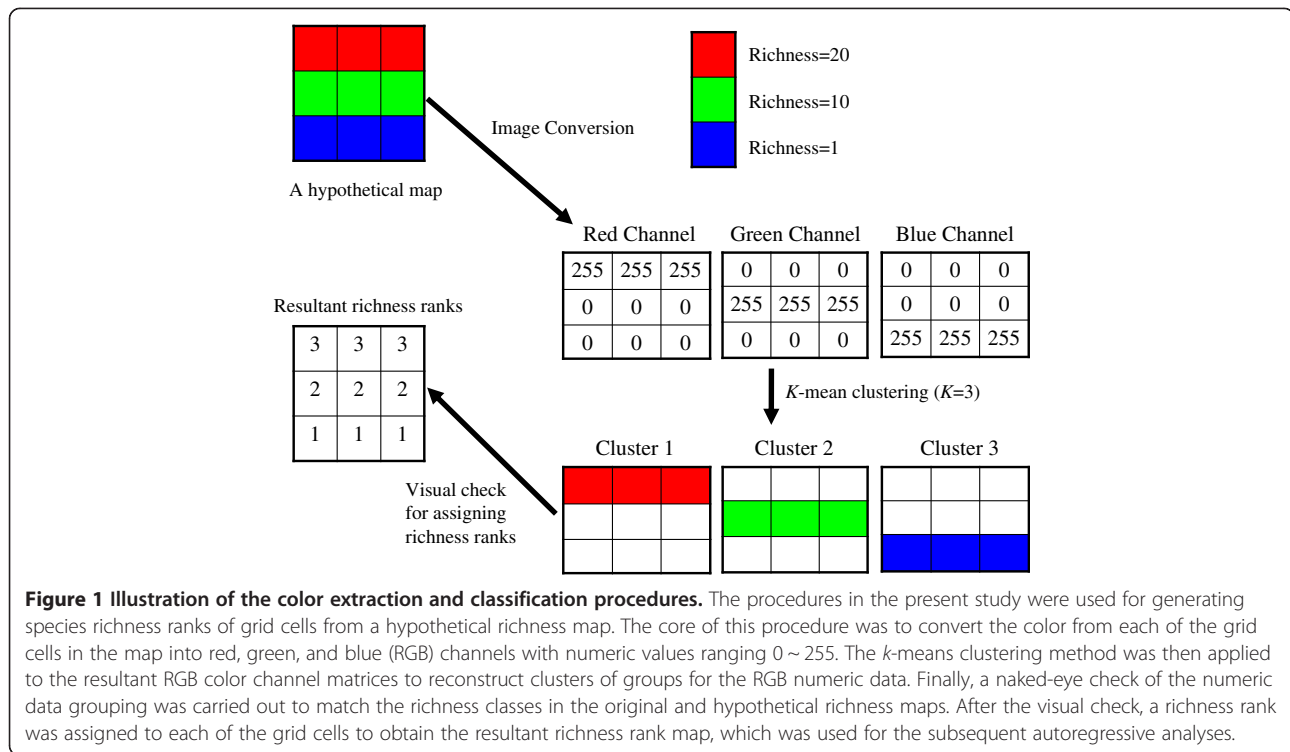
Richness=20

Richness=10

Richness=1

Image Conversion

A hypothetical map

Red Channel

| 255 | 255 | 255 |
|---|---|---|
| 0 | 0 | 0 |
| 0 | 0 | 0 |

Green Channel

| 0 | 0 | 0 |
|---|---|---|
| 255 | 255 | 255 |
| 0 | 0 | 0 |

Blue Channel

| 0 | 0 | 0 |
|---|---|---|
| 0 | 0 | 0 |
| 255 | 255 | 255 |

Resultant richness ranks

| 3 | 3 | 3 |
|---|---|---|
| 2 | 2 | 2 |
| 1 | 1 | 1 |

*K*-mean clustering (*K*=3)

Cluster 1

Cluster 2

Cluster 3

Visual check for assigning richness ranks

**Figure 1 Illustration of the color extraction and classification procedures.** The procedures in the present study were used for generating species richness ranks of grid cells from a hypothetical richness map. The core of this procedure was to convert the color from each of the grid cells in the map into red, green, and blue (RGB) channels with numeric values ranging 0 ~ 255. The *k*-means clustering method was then applied to the resultant RGB color channel matrices to reconstruct clusters of groups for the RGB numeric data. Finally, a naked-eye check of the numeric data grouping was carried out to match the richness classes in the original and hypothetical richness maps. After the visual check, a richness rank was assigned to each of the grid cells to obtain the resultant richness rank map, which was used for the subsequent autoregressive analyses.